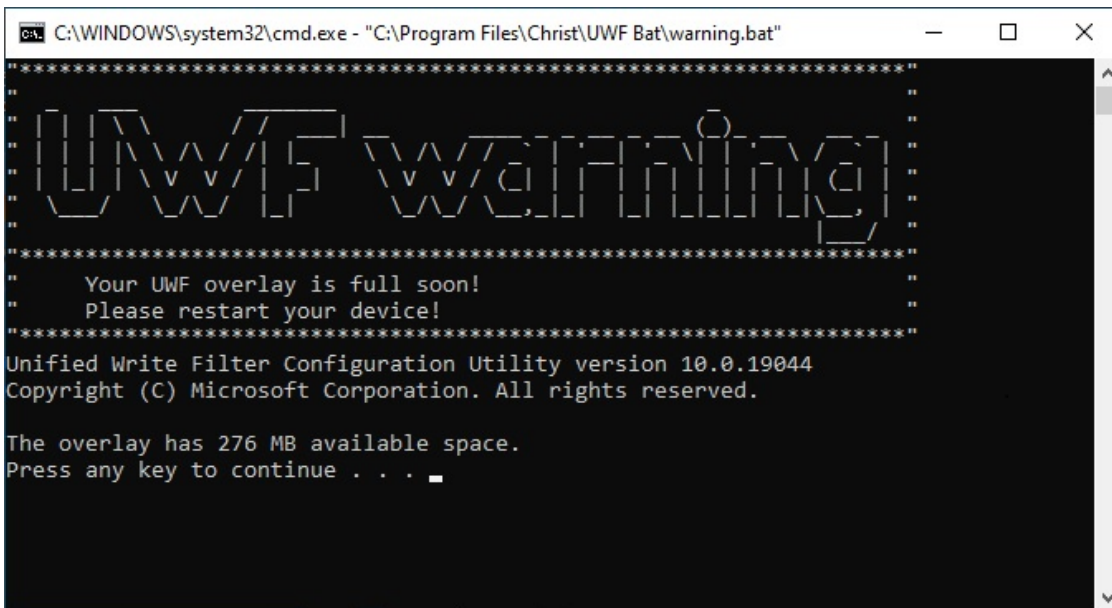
C:\WINDOWS\system32\cmd.exe - "C:\Program Files\Christ\UWF Bat\warning.bat"

UWF warning

Your UWF overlay is full soon!
Please restart your device!

Unified Write Filter Configuration Utility version 10.0.19044
Copyright (C) Microsoft Corporation. All rights reserved.

The overlay has 276 MB available space.
Press any key to continue . . .